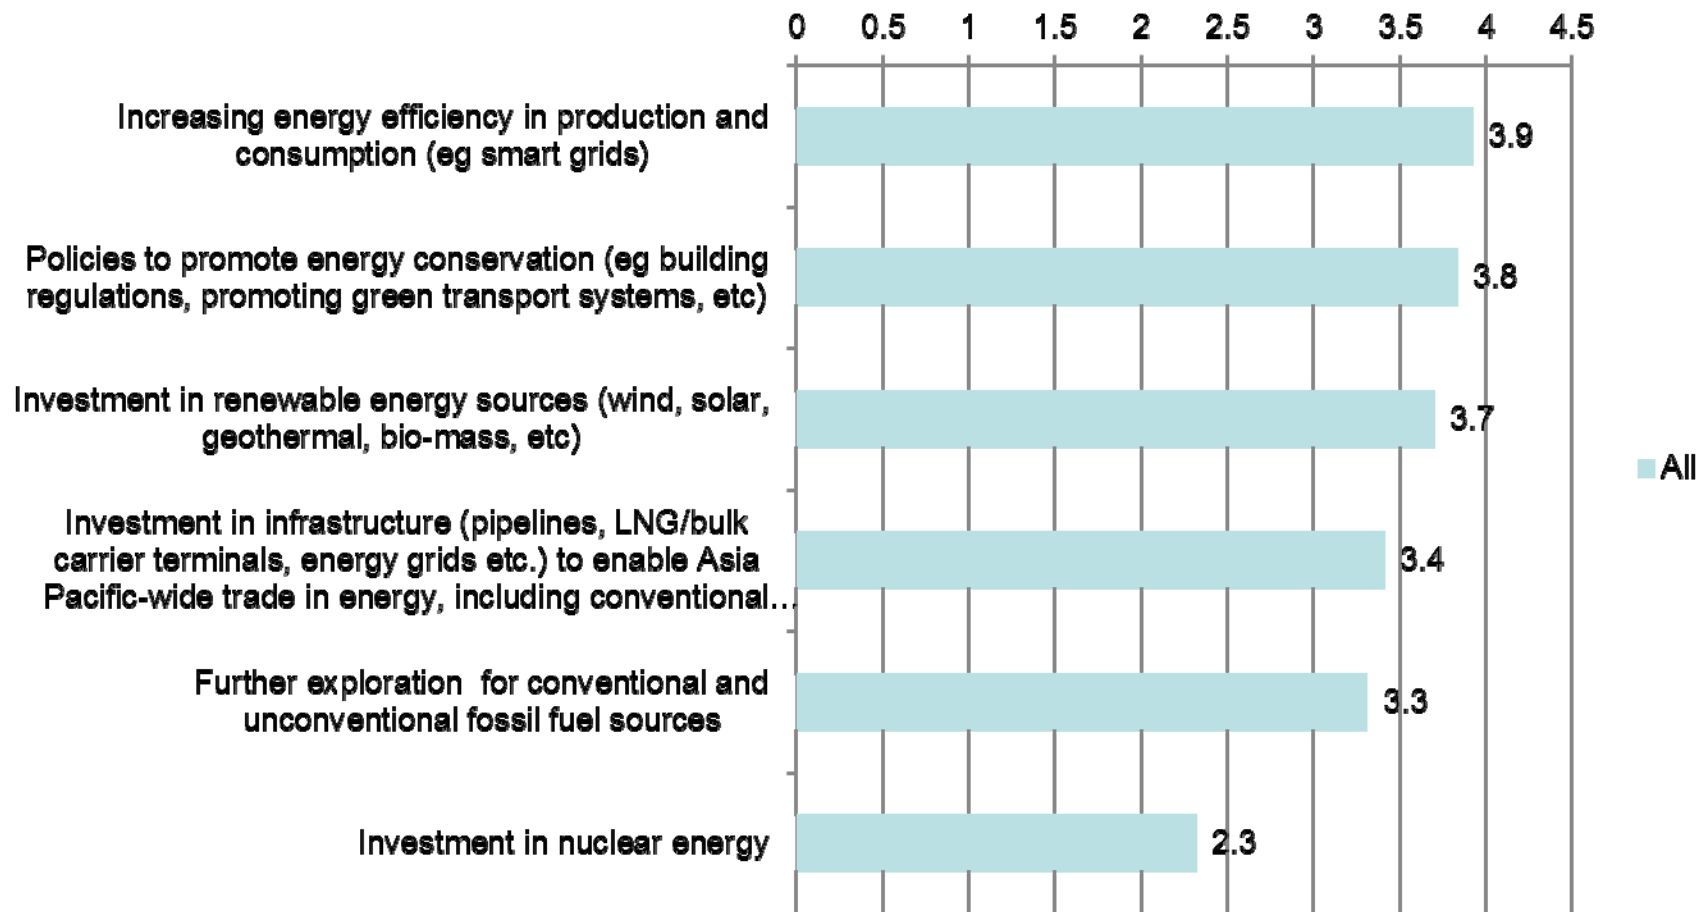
0 0.5 1 1.5 2 2.5 3 3.5 4 4.5

Increasing energy efficiency in production and consumption (eg smart grids) 3.9

Policies to promote energy conservation (eg building regulations, promoting green transport systems, etc) 3.8

Investment in renewable energy sources (wind, solar, geothermal, bio-mass, etc) 3.7

Investment in infrastructure (pipelines, LNG/bulk carrier terminals, energy grids etc.) to enable Asia Pacific-wide trade in energy, including conventional… 3.4

Further exploration for conventional and unconventional fossil fuel sources 3.3

Investment in nuclear energy 2.3

All